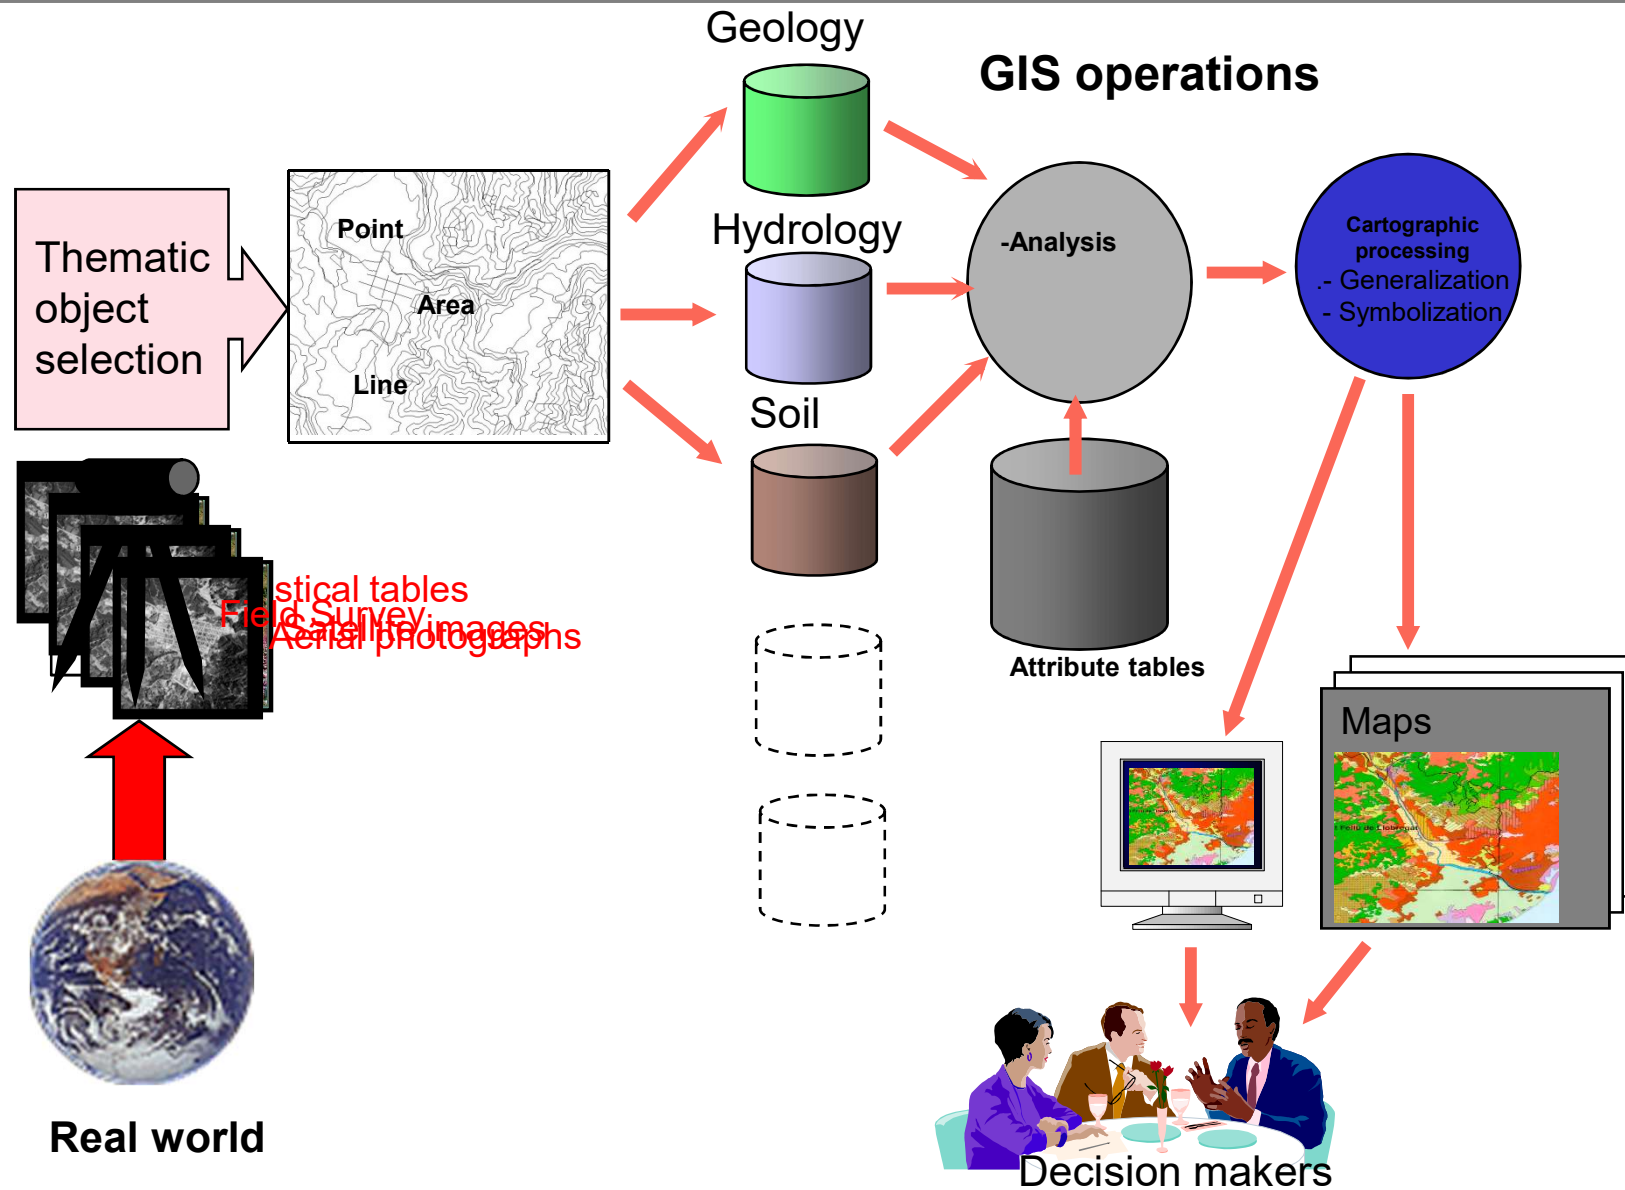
Geology

GIS operations

Thematic object selection

Point

Area

Line

Hydrology

-Analysis

Cartographic processing
.- Generalization
- Symbolization

Soil

stical tables
Field Survey
Satellite images
Aerial photographs

Attribute tables

Maps

Real world

Decision makers